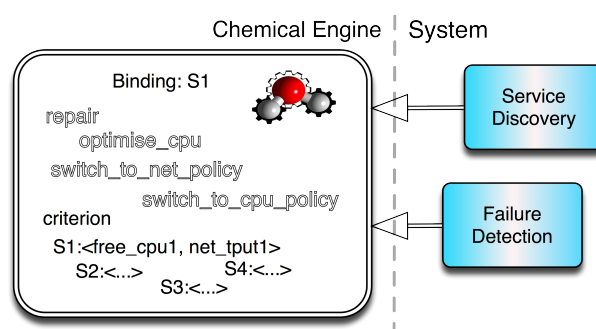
Chemical Engine

System

Binding: S1

repair

optimise_cpu

switch_to_net_policy

switch_to_cpu_policy

criterion

S1:<free_cpu1, net_tput1>

S2:<...>

S4:<...>

S3:<...>

Service Discovery

Failure Detection